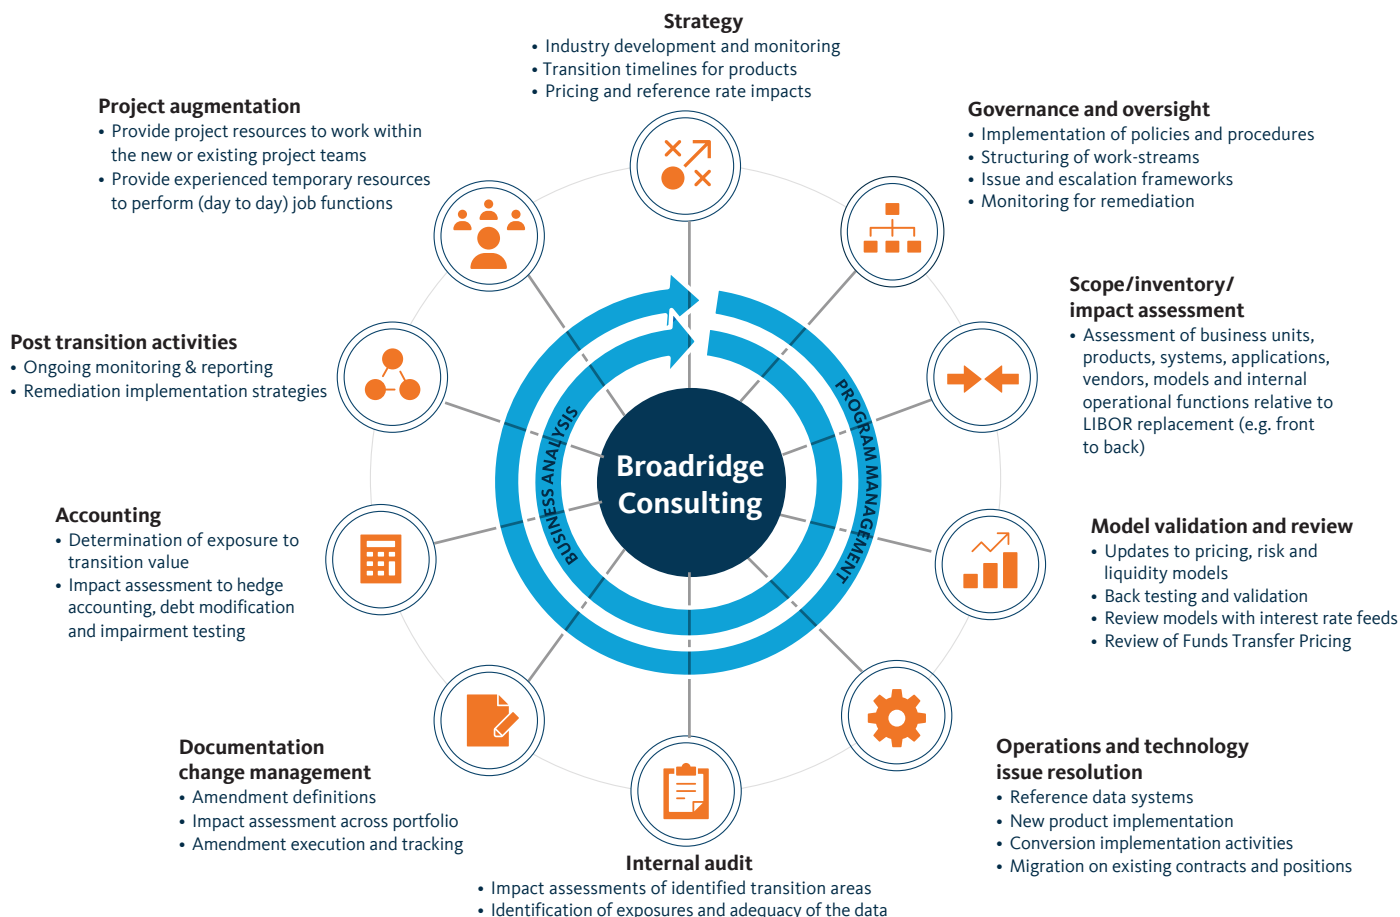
Strategy
• Industry development and monitoring
• Transition timelines for products
• Pricing and reference rate impacts

Project augmentation
• Provide project resources to work within the new or existing project teams
• Provide experienced temporary resources to perform (day to day) job functions

Governance and oversight
• Implementation of policies and procedures
• Structuring of work-streams
• Issue and escalation frameworks
• Monitoring for remediation

Scope/inventory/ impact assessment
• Assessment of business units, products, systems, applications, vendors, models and internal operational functions relative to LIBOR replacement (e.g. front to back)

Post transition activities
• Ongoing monitoring & reporting
• Remediation implementation strategies

BUSINESS ANALYSIS

PROGRAM MANAGEMENT

Broadridge Consulting

Accounting
• Determination of exposure to transition value
• Impact assessment to hedge accounting, debt modification and impairment testing

Model validation and review
• Updates to pricing, risk and liquidity models
• Back testing and validation
• Review models with interest rate feeds
• Review of Funds Transfer Pricing

Documentation change management
• Amendment definitions
• Impact assessment across portfolio
• Amendment execution and tracking

Operations and technology issue resolution
• Reference data systems
• New product implementation
• Conversion implementation activities
• Migration on existing contracts and positions

Internal audit
• Impact assessments of identified transition areas
• Identification of exposures and adequacy of the data